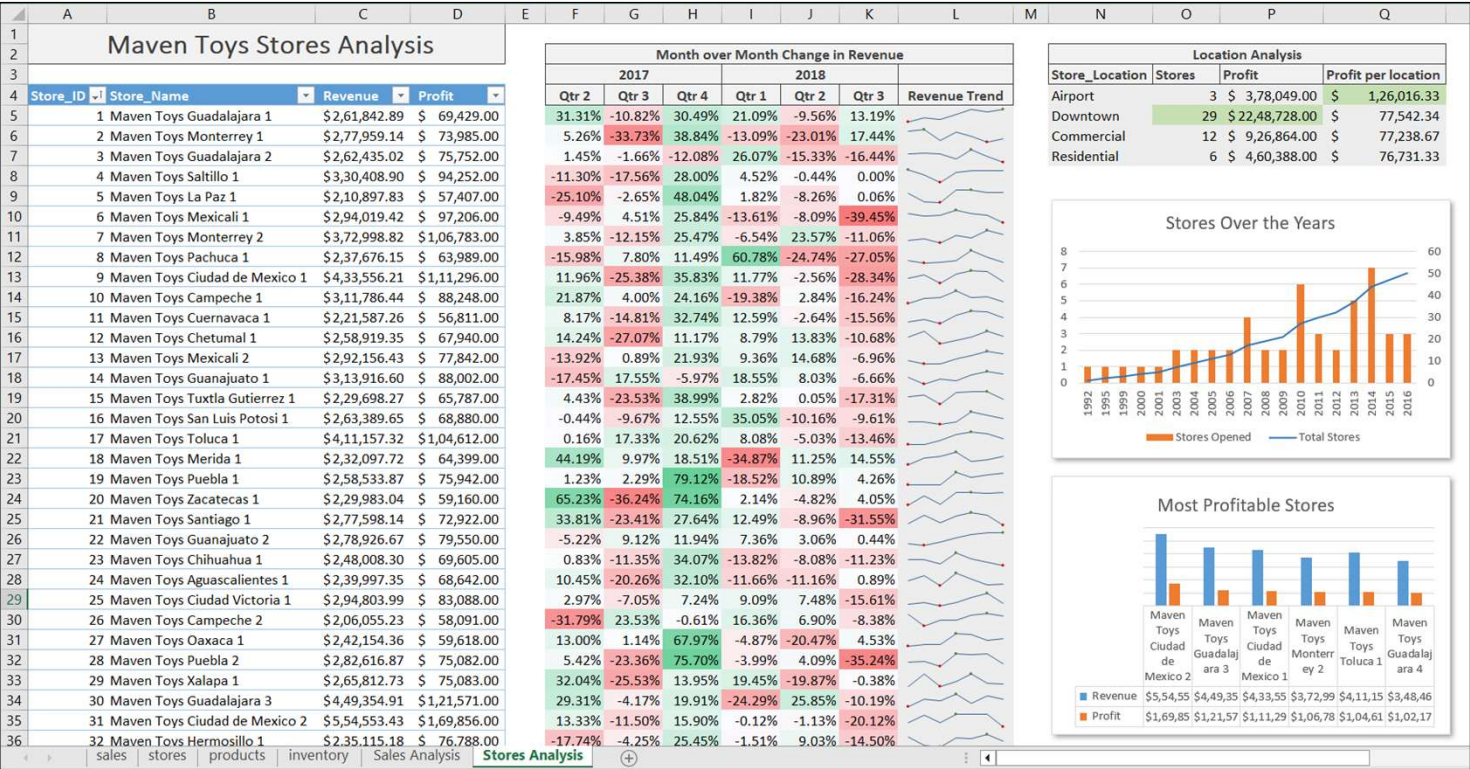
| | A | B | C | D | E | F | G | H | I | J | K | L | M | N | O | P | Q |
|---|---|---|---|---|---|---|---|---|---|---|---|---|---|---|---|---|---|

Maven Toys Stores Analysis

| Store_ID | Store_Name | Revenue | Profit |
|---|---|---|---|
| 1 | Maven Toys Guadalajara 1 | \$2,61,842.89 | \$ 69,429.00 |
| 2 | Maven Toys Monterrey 1 | \$2,77,959.14 | \$ 73,985.00 |
| 3 | Maven Toys Guadalajara 2 | \$2,62,435.02 | \$ 75,752.00 |
| 4 | Maven Toys Saltillo 1 | \$3,30,408.90 | \$ 94,252.00 |
| 5 | Maven Toys La Paz 1 | \$2,10,897.83 | \$ 57,407.00 |
| 6 | Maven Toys Mexicali 1 | \$2,94,019.42 | \$ 97,206.00 |
| 7 | Maven Toys Monterrey 2 | \$3,72,998.82 | \$1,06,783.00 |
| 8 | Maven Toys Pachuca 1 | \$2,37,676.15 | \$ 63,989.00 |
| 9 | Maven Toys Ciudad de Mexico 1 | \$4,33,556.21 | \$1,11,296.00 |
| 10 | Maven Toys Campeche 1 | \$3,11,786.44 | \$ 88,248.00 |
| 11 | Maven Toys Cuernavaca 1 | \$2,21,587.26 | \$ 56,811.00 |
| 12 | Maven Toys Chetumal 1 | \$2,58,919.35 | \$ 67,940.00 |
| 13 | Maven Toys Mexicali 2 | \$2,92,156.43 | \$ 77,842.00 |
| 14 | Maven Toys Guanajuato 1 | \$3,13,916.60 | \$ 88,002.00 |
| 15 | Maven Toys Tuxtla Gutierrez 1 | \$2,29,698.27 | \$ 65,787.00 |
| 16 | Maven Toys San Luis Potosi 1 | \$2,63,389.65 | \$ 68,880.00 |
| 17 | Maven Toys Toluca 1 | \$4,11,157.32 | \$1,04,612.00 |
| 18 | Maven Toys Merida 1 | \$2,32,097.72 | \$ 64,399.00 |
| 19 | Maven Toys Puebla 1 | \$2,58,533.87 | \$ 75,942.00 |
| 20 | Maven Toys Zacatecas 1 | \$2,29,983.04 | \$ 59,160.00 |
| 21 | Maven Toys Santiago 1 | \$2,77,598.14 | \$ 72,922.00 |
| 22 | Maven Toys Guanajuato 2 | \$2,78,926.67 | \$ 79,550.00 |
| 23 | Maven Toys Chihuahua 1 | \$2,48,008.30 | \$ 69,605.00 |
| 24 | Maven Toys Aguascalientes 1 | \$2,39,997.35 | \$ 68,642.00 |
| 25 | Maven Toys Ciudad Victoria 1 | \$2,94,803.99 | \$ 83,088.00 |
| 26 | Maven Toys Campeche 2 | \$2,06,055.23 | \$ 58,091.00 |
| 27 | Maven Toys Oaxaca 1 | \$2,42,154.36 | \$ 59,618.00 |
| 28 | Maven Toys Puebla 2 | \$2,82,616.87 | \$ 75,082.00 |
| 29 | Maven Toys Xalapa 1 | \$2,65,812.73 | \$ 75,083.00 |
| 30 | Maven Toys Guadalajara 3 | \$4,49,354.91 | \$1,21,571.00 |
| 31 | Maven Toys Ciudad de Mexico 2 | \$5,54,553.43 | \$1,69,856.00 |
| 32 | Maven Toys Hermosillo 1 | \$2,35,115.18 | \$ 76,788.00 |

Month over Month Change in Revenue

| 2017 Qtr 2 | 2017 Qtr 3 | 2017 Qtr 4 | 2018 Qtr 1 | 2018 Qtr 2 | 2018 Qtr 3 | Revenue Trend |
|---|---|---|---|---|---|---|
| 31.31% | -10.82% | 30.49% | 21.09% | -9.56% | 13.19% | |
| 5.26% | -33.73% | 38.84% | -13.09% | -23.01% | 17.44% | |
| 1.45% | -1.66% | -12.08% | 26.07% | -15.33% | -16.44% | |
| -11.30% | -17.56% | 28.00% | 4.52% | -0.44% | 0.00% | |
| -25.10% | -2.65% | 48.04% | 1.82% | -8.26% | 0.06% | |
| -9.49% | 4.51% | 25.84% | -13.61% | -8.09% | -39.45% | |
| 3.85% | -12.15% | 25.47% | -6.54% | 23.57% | -11.06% | |
| -15.98% | 7.80% | 11.49% | 60.78% | -24.74% | -27.05% | |
| 11.96% | -25.38% | 35.83% | 11.77% | -2.56% | -28.34% | |
| 21.87% | 4.00% | 24.16% | -19.38% | 2.84% | -16.24% | |
| 8.17% | -14.81% | 32.74% | 12.59% | -2.64% | -15.56% | |
| 14.24% | -27.07% | 11.17% | 8.79% | 13.83% | -10.68% | |
| -13.92% | 0.89% | 21.93% | 9.36% | 14.68% | -6.96% | |
| -17.45% | 17.55% | -5.97% | 18.55% | 8.03% | -6.66% | |
| 4.43% | -23.53% | 38.99% | 2.82% | 0.05% | -17.31% | |
| -0.44% | -9.67% | 12.55% | 35.05% | -10.16% | -9.61% | |
| 0.16% | 17.33% | 20.62% | 8.08% | -5.03% | -13.46% | |
| 44.19% | 9.97% | 18.51% | -34.87% | 11.25% | 14.55% | |
| 1.23% | 2.29% | 79.12% | -18.52% | 10.89% | 4.26% | |
| 65.23% | -36.24% | 74.16% | 2.14% | -4.82% | 4.05% | |
| 33.81% | -23.41% | 27.64% | 12.49% | -8.96% | -31.55% | |
| -5.22% | 9.12% | 11.94% | 7.36% | 3.06% | 0.44% | |
| 0.83% | -11.35% | 34.07% | -13.82% | -8.08% | -11.23% | |
| 10.45% | -20.26% | 32.10% | -11.66% | -11.16% | 0.89% | |
| 2.97% | -7.05% | 7.24% | 9.09% | 7.48% | -15.61% | |
| -31.79% | 23.53% | -0.61% | 16.36% | 6.90% | -8.38% | |
| 13.00% | 1.14% | 67.97% | -4.87% | -20.47% | 4.53% | |
| 5.42% | -23.36% | 75.70% | -3.99% | 4.09% | -35.24% | |
| 32.04% | -25.53% | 13.95% | 19.45% | -19.87% | -0.38% | |
| 29.31% | -4.17% | 19.91% | -24.29% | 25.85% | -10.19% | |
| 13.33% | -11.50% | 15.90% | -0.12% | -1.13% | -20.12% | |
| -17.74% | -4.25% | 25.45% | -1.51% | 9.03% | -14.50% | |

Location Analysis

| Store_Location | Stores | Profit | Profit per location |
|---|---|---|---|
| Airport | 3 | \$ 3,78,049.00 | \$ 1,26,016.33 |
| Downtown | 29 | \$ 22,48,728.00 | \$ 77,542.34 |
| Commercial | 12 | \$ 9,26,864.00 | \$ 77,238.67 |
| Residential | 6 | \$ 4,60,388.00 | \$ 76,731.33 |

Stores Over the Years
0 1 2 3 4 5 6 7 8
0 10 20 30 40 50 60
1992 1995 1999 2000 2001 2003 2004 2005 2006 2007 2008 2009 2010 2011 2012 2013 2014 2015 2016
Stores Opened — Total Stores

Most Profitable Stores

| | Maven Toys Ciudad de Mexico 2 | Maven Toys Guadalajara 3 | Maven Toys Ciudad de Mexico 1 | Maven Toys Monterrey 2 | Maven Toys Toluca 1 | Maven Toys Guadalajara 4 |
|---|---|---|---|---|---|---|
| Revenue | \$5,54,55 | \$4,49,35 | \$4,33,55 | \$3,72,99 | \$4,11,15 | \$3,48,46 |
| Profit | \$1,69,85 | \$1,21,57 | \$1,11,29 | \$1,06,78 | \$1,04,61 | \$1,02,17 |

sales | stores | products | inventory | Sales Analysis | Stores Analysis